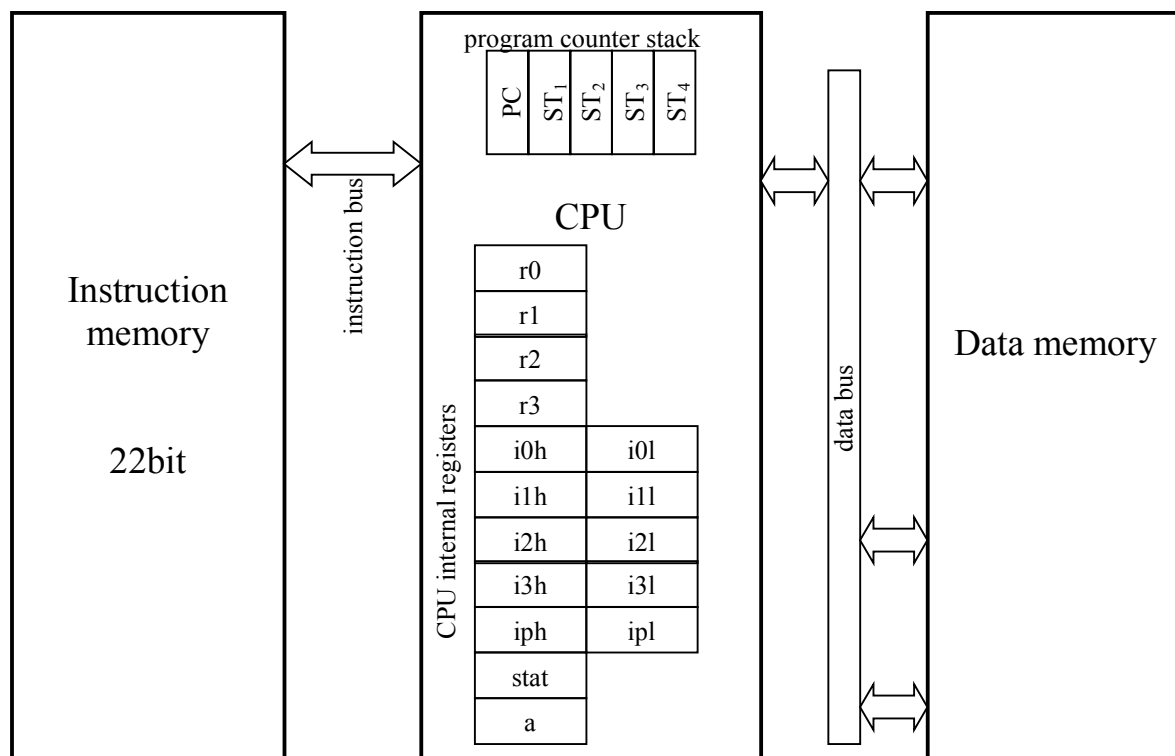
Instruction memory

22bit

instruction bus

program counter stack

PC $ST_1$ $ST_2$ $ST_3$ $ST_4$

CPU

CPU internal registers

| r0 | |
|---|---|
| r1 | |
| r2 | |
| r3 | |
| i0h | i0l |
| i1h | i1l |
| i2h | i2l |
| i3h | i3l |
| iph | ipl |
| stat | |
| a | |

data bus

Data memory